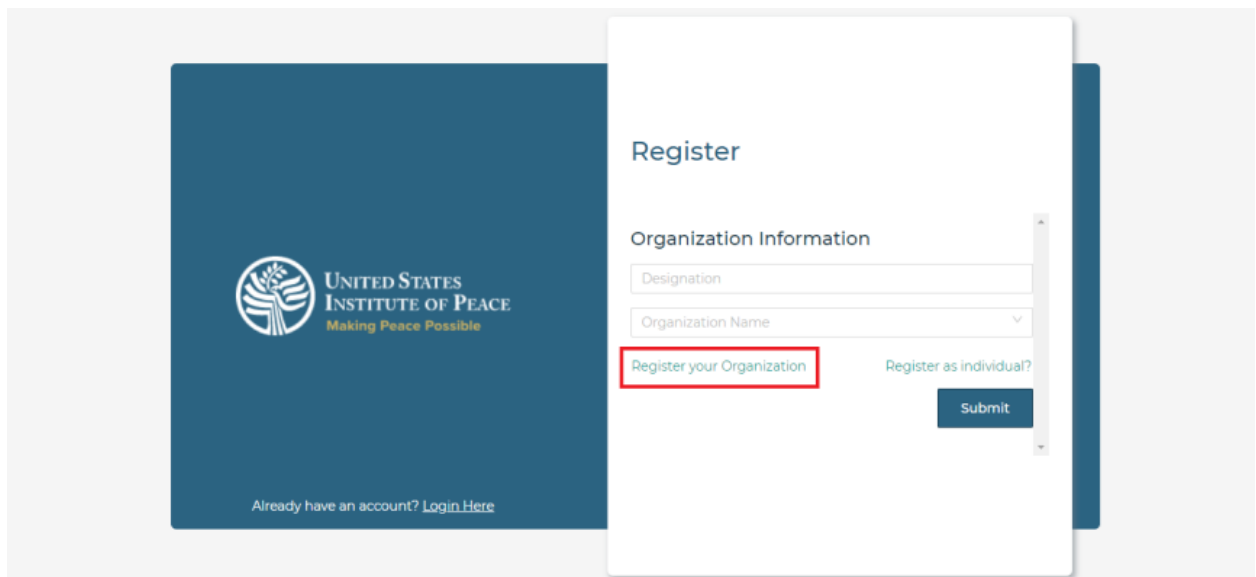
UNITED STATES
INSTITUTE OF PEACE
Making Peace Possible

Already have an account? Login Here

Register

Organization Information

Designation

Organization Name

Register your Organization

Register as individual?

Submit